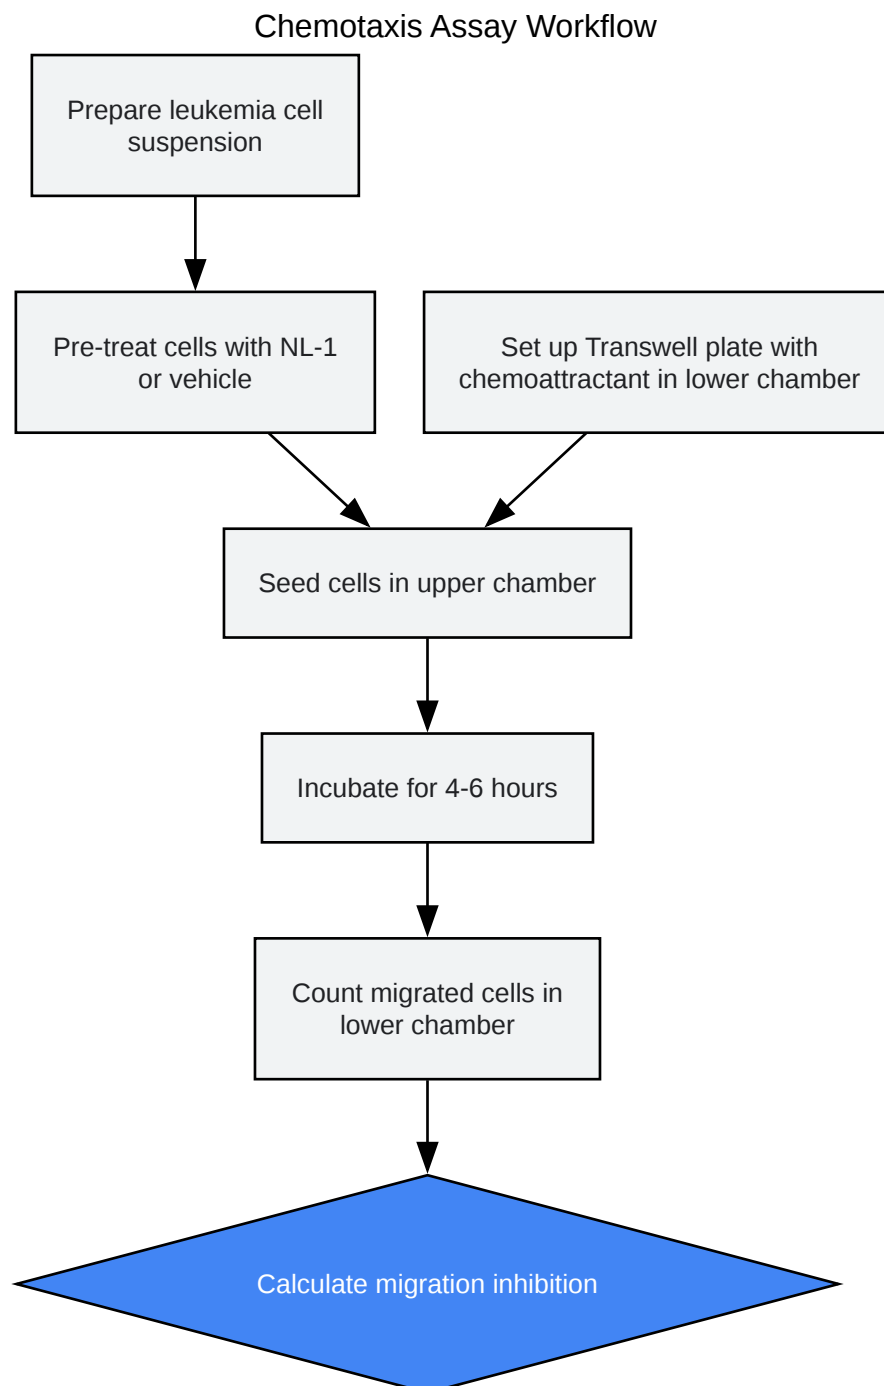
Chemotaxis Assay Workflow

Prepare leukemia cell suspension

Pre-treat cells with NL-1 or vehicle

Set up Transwell plate with chemoattractant in lower chamber

Seed cells in upper chamber

Incubate for 4-6 hours

Count migrated cells in lower chamber

Calculate migration inhibition